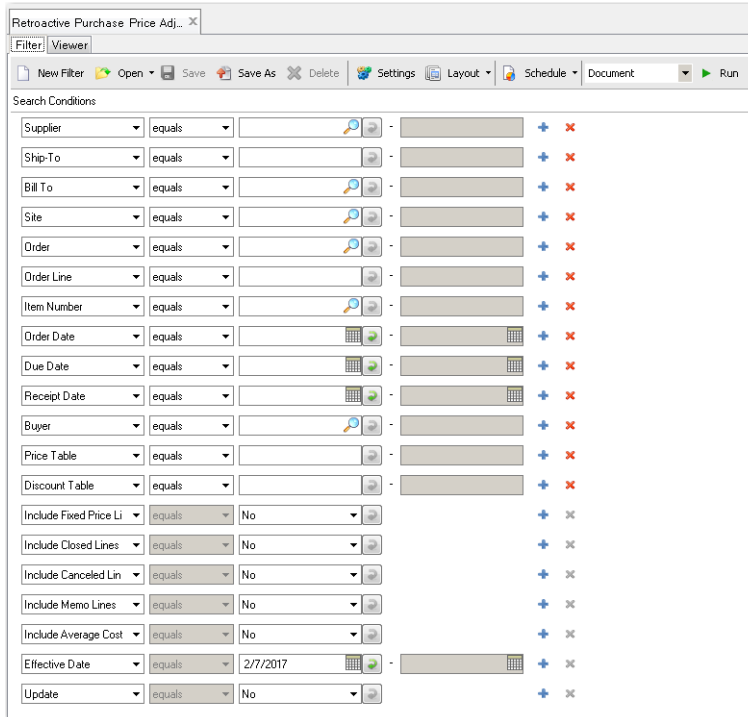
Retroactive Purchase Price Adj...

Filter Viewer

New Filter Open Save Save As Delete Settings Layout Schedule Document Run

Search Conditions

| | | | | |
|---|---|---|---|---|
| Supplier | equals | | - | |
| Ship-To | equals | | - | |
| Bill To | equals | | - | |
| Site | equals | | - | |
| Order | equals | | - | |
| Order Line | equals | | - | |
| Item Number | equals | | - | |
| Order Date | equals | | - | |
| Due Date | equals | | - | |
| Receipt Date | equals | | - | |
| Buyer | equals | | - | |
| Price Table | equals | | - | |
| Discount Table | equals | | - | |
| Include Fixed Price Li | equals | No | | |
| Include Closed Lines | equals | No | | |
| Include Canceled Lin | equals | No | | |
| Include Memo Lines | equals | No | | |
| Include Average Cost | equals | No | | |
| Effective Date | equals | 2/7/2017 | - | |
| Update | equals | No | | |